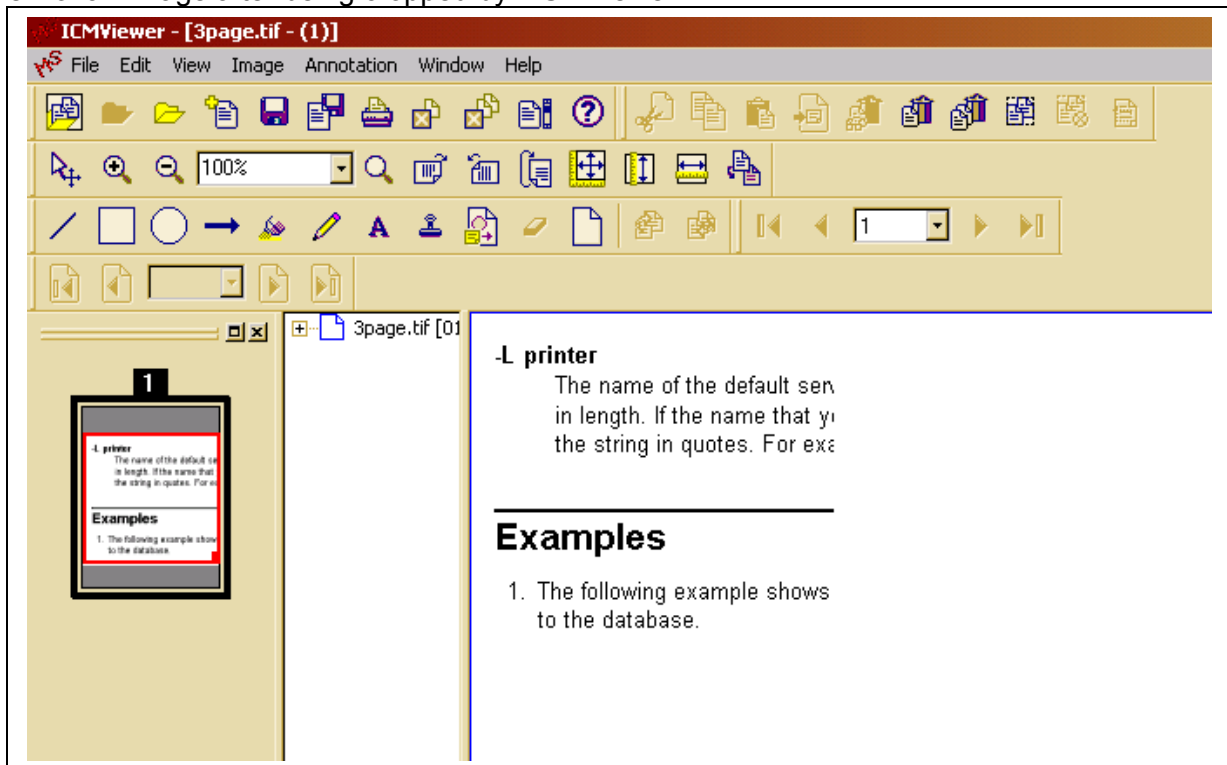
ICMViewer - [3page.tif - (1)]

File Edit View Image Annotation Window Help

100%

1

1

3page.tif [01

-L printer
The name of the default serv in length. If the name that yo the string in quotes. For exa

Examples

1. The following example shows to the database.

-L printer
The name of the default ser in length. If the name that the string in quotes. For ex

Examples

1. The following example show to the database.